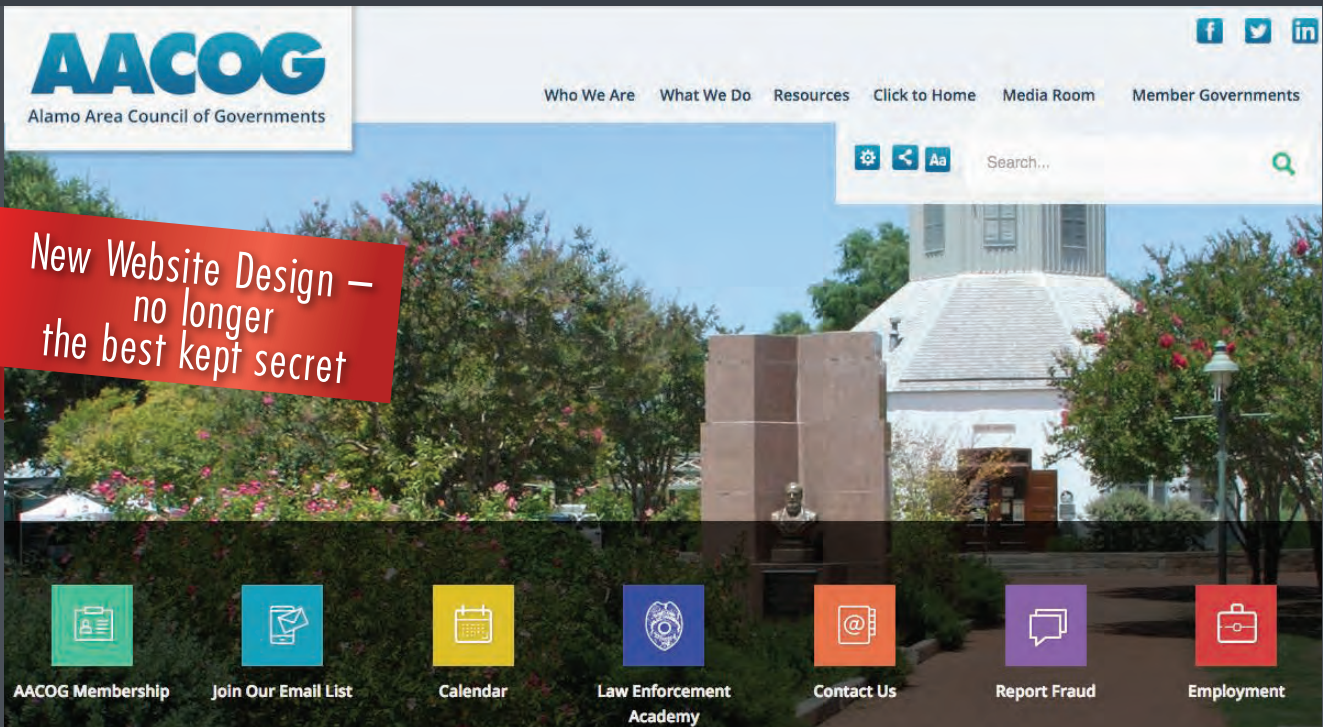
AACOG
Alamo Area Council of Governments

Who We Are What We Do Resources Click to Home Media Room Member Governments

Aa Search...

New Website Design – no longer the best kept secret

AACOG Membership
Join Our Email List
Calendar
Law Enforcement Academy
Contact Us
Report Fraud
Employment